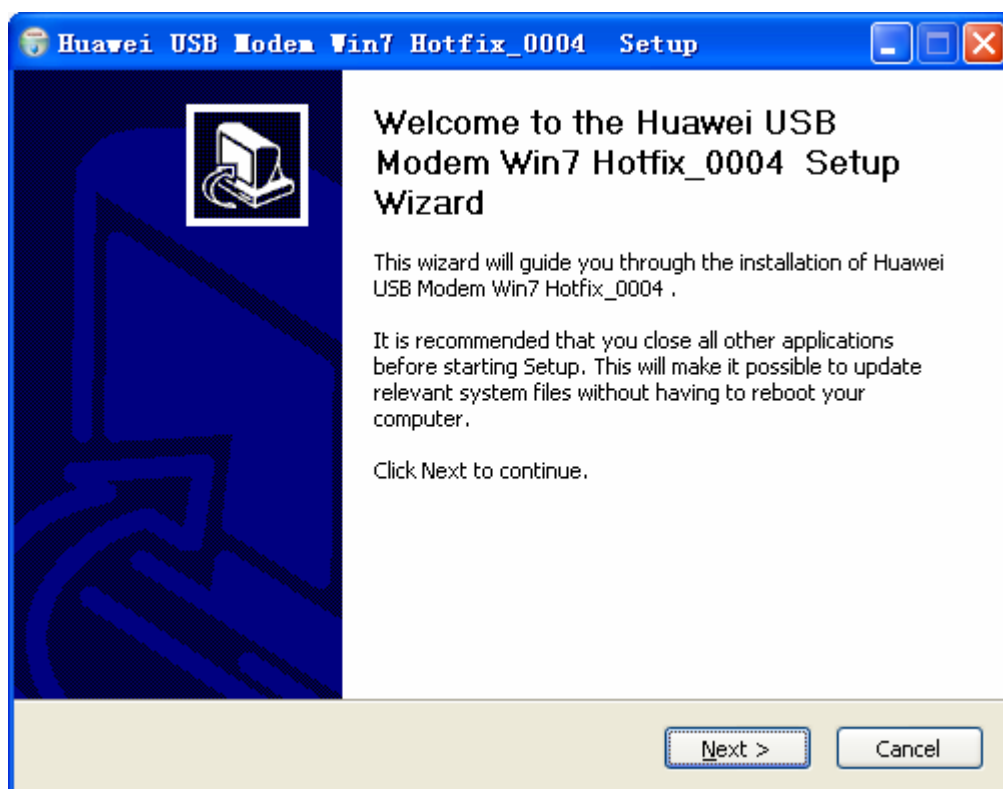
Huawei USB Modem Win7 Hotfix_0004 Setup

Welcome to the Huawei USB Modem Win7 Hotfix_0004 Setup Wizard

This wizard will guide you through the installation of Huawei USB Modem Win7 Hotfix_0004 .

It is recommended that you close all other applications before starting Setup. This will make it possible to update relevant system files without having to reboot your computer.

Click Next to continue.

Next >

Cancel